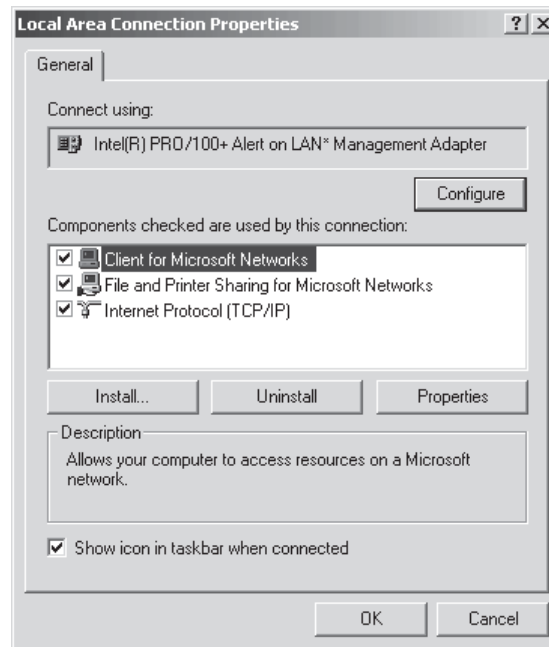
Local Area Connection Properties

?

X

General

Connect using:

Intel(R) PRO/100+ Alert on LAN* Management Adapter

Configure

Components checked are used by this connection:

Client for Microsoft Networks

File and Printer Sharing for Microsoft Networks

Internet Protocol (TCP/IP)

Install...

Uninstall

Properties

Description

Allows your computer to access resources on a Microsoft network.

Show icon in taskbar when connected

OK

Cancel